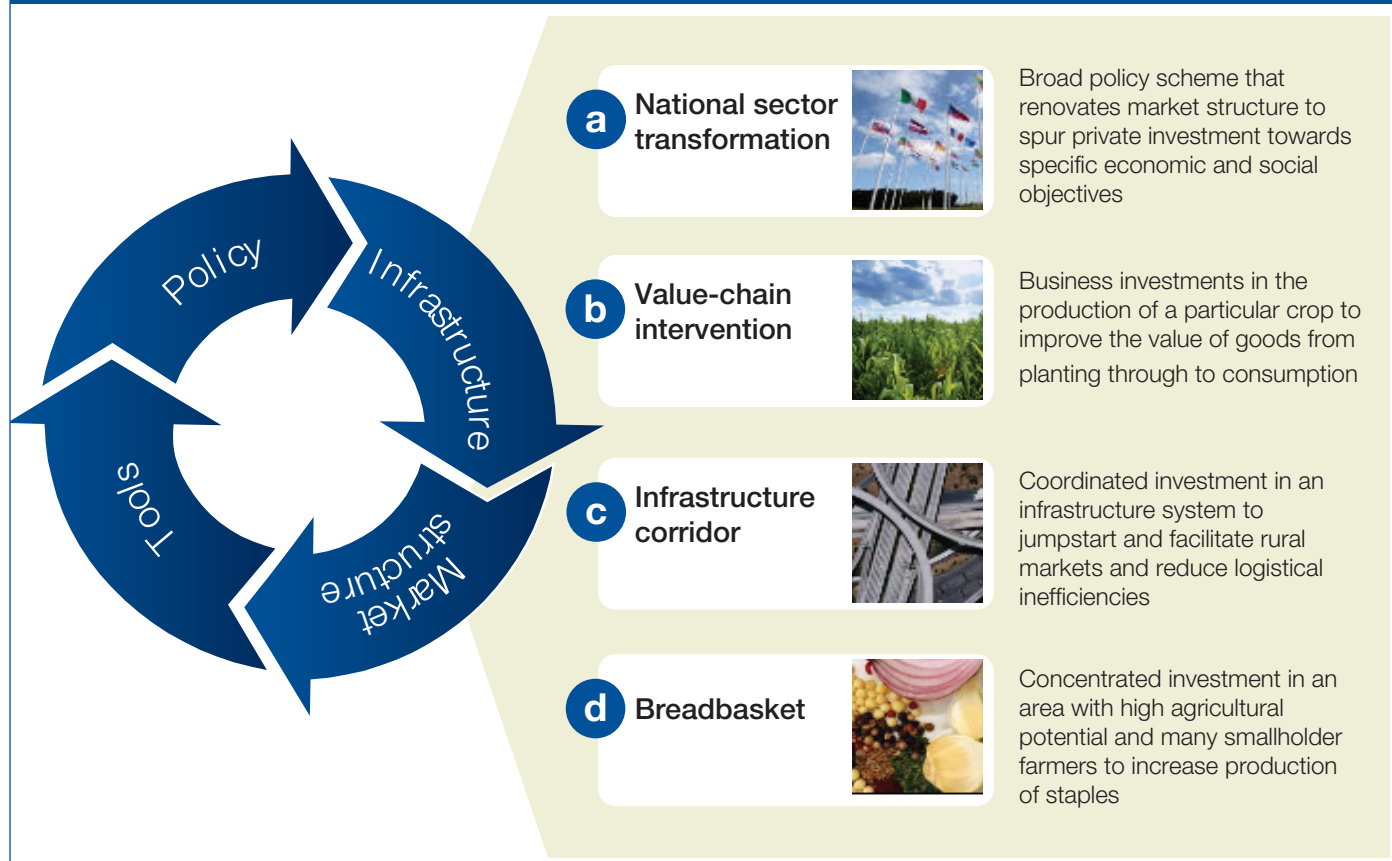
Policy

Infrastructure

Market structure

Tools

a National sector transformation

Broad policy scheme that renovates market structure to spur private investment towards specific economic and social objectives

b Value-chain intervention

Business investments in the production of a particular crop to improve the value of goods from planting through to consumption

c Infrastructure corridor

Coordinated investment in an infrastructure system to jumpstart and facilitate rural markets and reduce logistical inefficiencies

d Breadbasket

Concentrated investment in an area with high agricultural potential and many smallholder farmers to increase production of staples